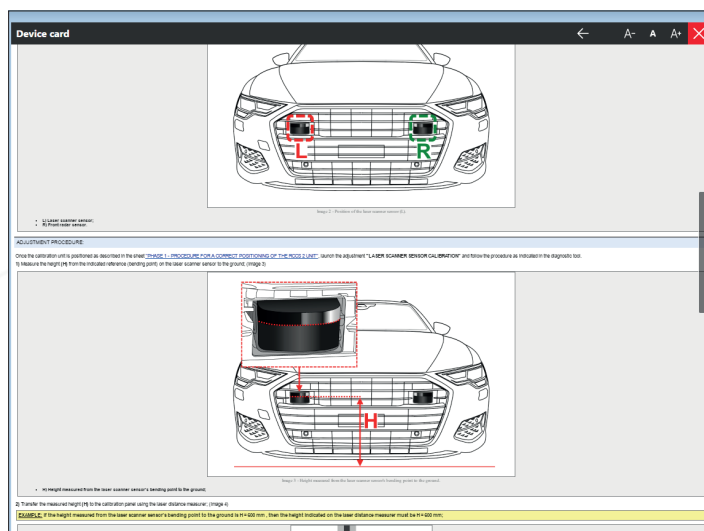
Device card

A- A A+

L

R

Image 2 - Position of the laser scanner sensor (L)

• L) Laser scanner sensor;
• R) Front radar sensor.

ADJUSTMENT PROCEDURE:

Once the calibration unit is positioned as described in the sheet "PHASE 1 - PROCEDURE FOR A CORRECT POSITIONING OF THE RCCS 2 UNIT", launch the adjustment "LASER SCANNER SENSOR CALIBRATION" and follow the procedure as indicated in the diagnostic tool.
1) Measure the height (H) from the indicated reference (bending point) on the laser scanner sensor to the ground; (image 3)

H

Image 3 - Height measured from the laser scanner sensor's bending point to the ground

• H) Height measured from the laser scanner sensor's bending point to the ground;

2) Transfer the measured height (H) to the calibration panel using the laser distance measurer; (image 4)

EXAMPLE: If the height measured from the laser scanner sensor's bending point to the ground is H = 600 mm , then the height indicated on the laser distance measurer must be H = 600 mm;